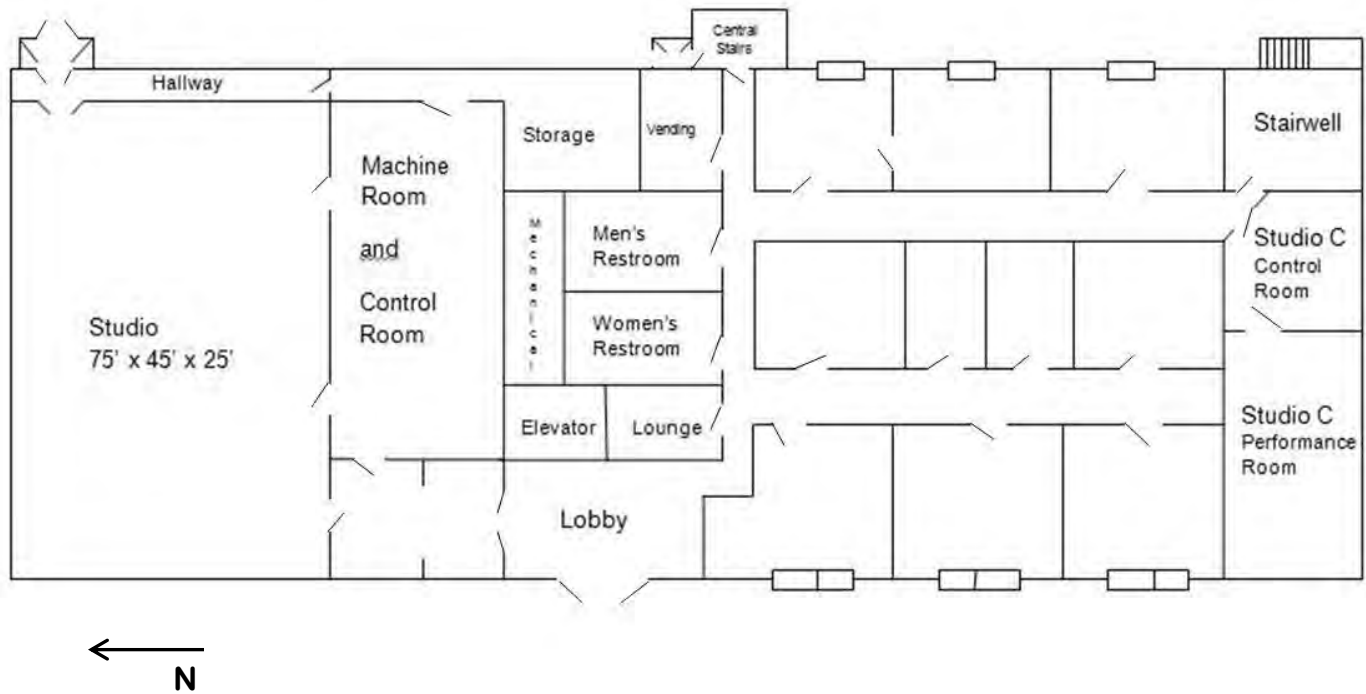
Central Stairs

Hallway

Storage

Vending

Stairwell

Machine Room and Control Room

Mechanical

Men's Restroom

Women's Restroom

Studio C Control Room

Studio 75' x 45' x 25'

Elevator

Lounge

Studio C Performance Room

Lobby

N